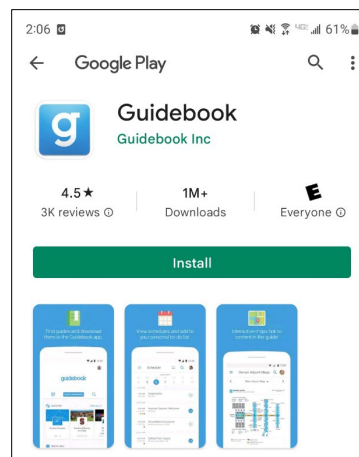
2:06 4G 61%

Google Play

Guidebook
Guidebook Inc

4.5★
3K reviews

1M+
Downloads

E
Everyone

Install

Find guides and download them in the Guidebook app.

guidebook

View schedules and add to your personal to-do list.

Schedule

Interactive maps link to content in the guide.